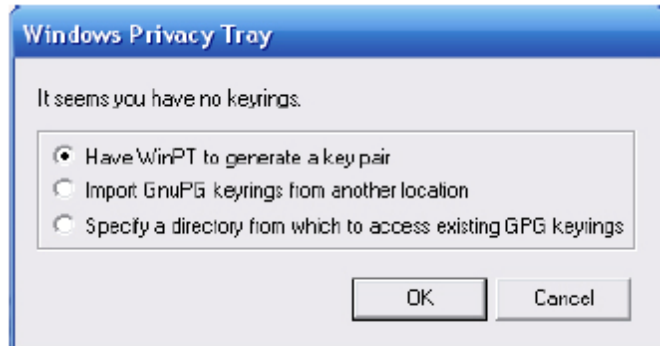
Windows Privacy Tray

It seems you have no keyrings.

Have WinPT to generate a key pair
Import GnuPG keyrings from another location
Specify a directory from which to access existing GPG keyrings

OK
Cancel